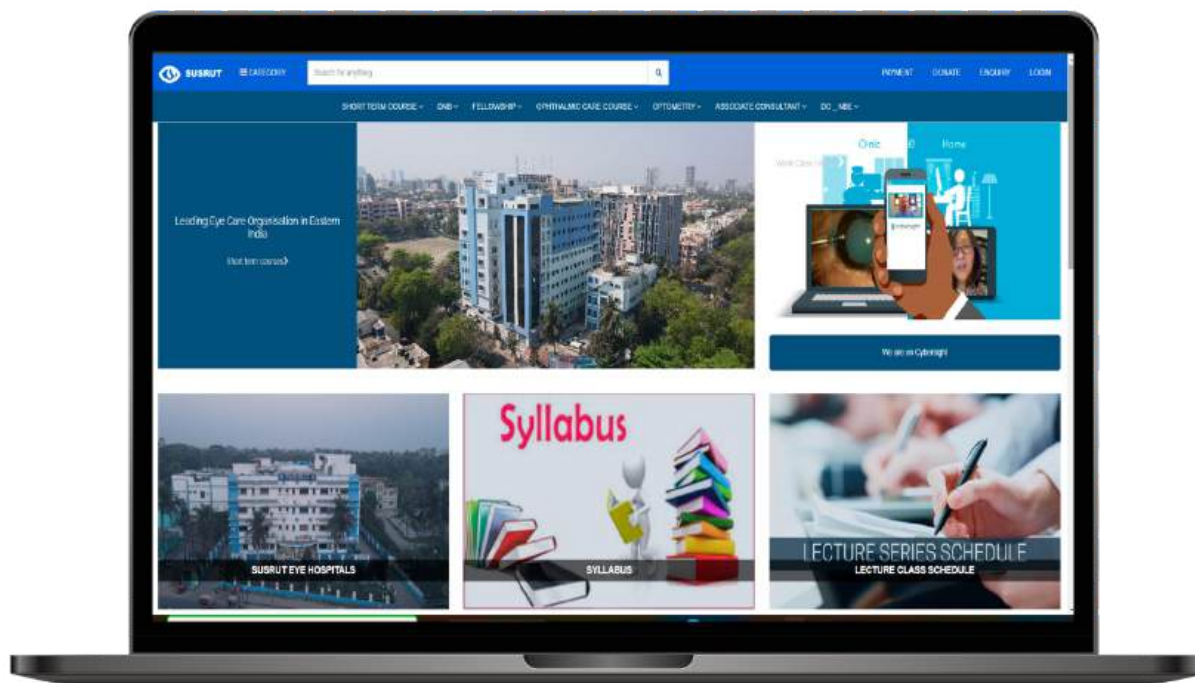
SUSRUT ☰ CATEGORY Search for anything PAYMENT DONATE ENQUIRY LOGIN

SHORT TERM COURSE ▾ DNB ▾ FELLOWSHIP ▾ OPHTHALMIC CARE COURSE ▾ OPTOMETRY ▾ ASSOCIATE CONSULTANT ▾ DO_NBE ▾

Leading Eye Care Organisation in Eastern India

Short term courses

Clinic Home

We are on Cyberight

Syllabus

LECTURE SERIES SCHEDULE

SUSRUT EYE HOSPITALS

SYLLABUS

LECTURE CLASS SCHEDULE